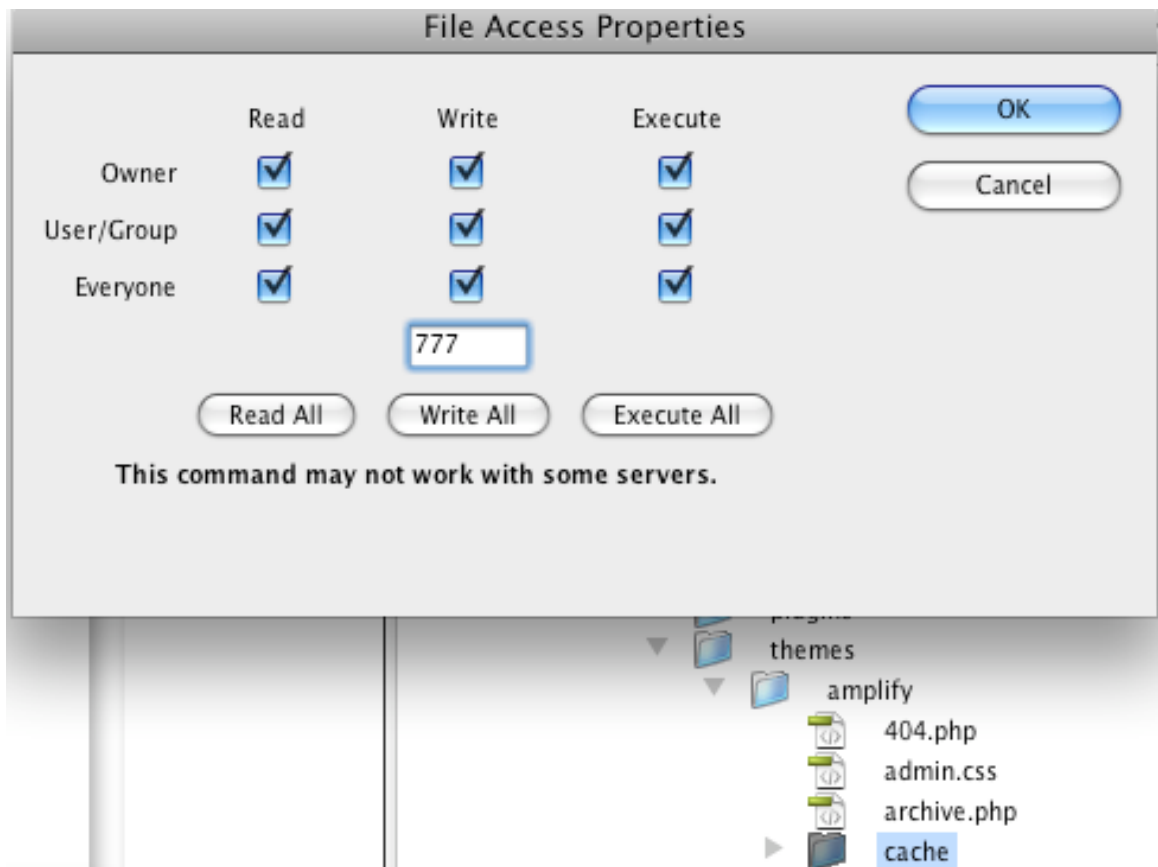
File Access Properties

| | Read | Write | Execute |
|---|---|---|---|
| Owner | ☑ | ☑ | ☑ |
| User/Group | ☑ | ☑ | ☑ |
| Everyone | ☑ | ☑ | ☑ |

OK

Cancel

777

Read All

Write All

Execute All

This command may not work with some servers.

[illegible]

themes

amplify

404.php

admin.css

archive.php

cache